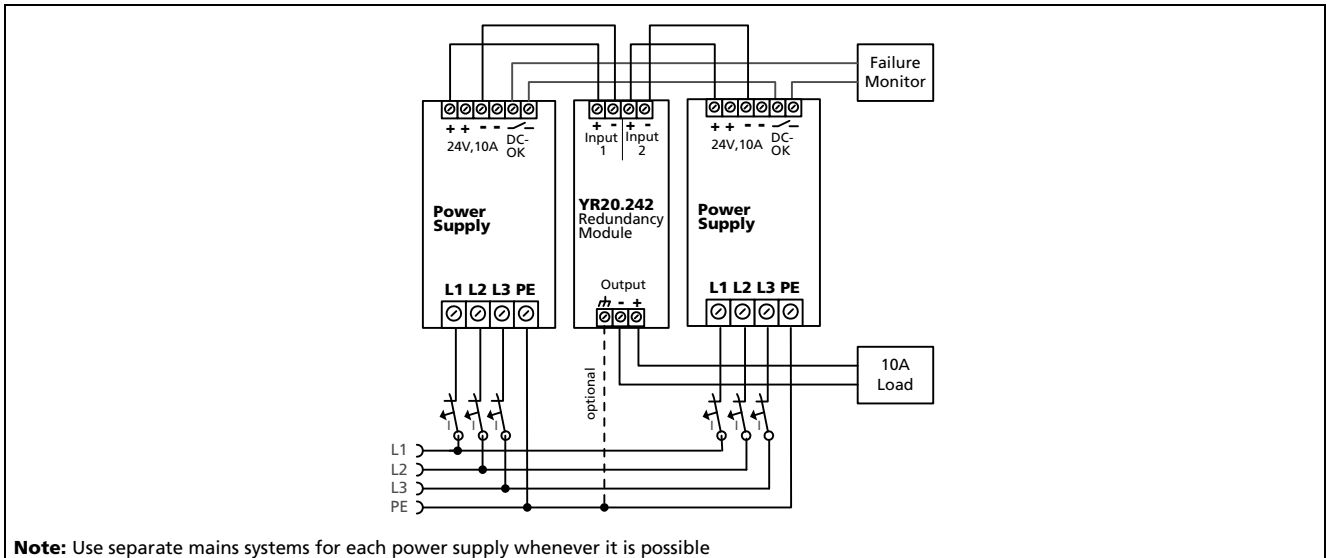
Failure Monitor

+ + - - DC-OK
24V,10A

Power Supply

L1 L2 L3 PE

+ - + -
Input 1 Input 2

YR20.242 Redundancy Module

Output
- +

+ + - - DC-OK
24V,10A

Power Supply

L1 L2 L3 PE

10A Load

optional

L1
L2
L3
PE

**Note:** Use separate mains systems for each power supply whenever it is possible